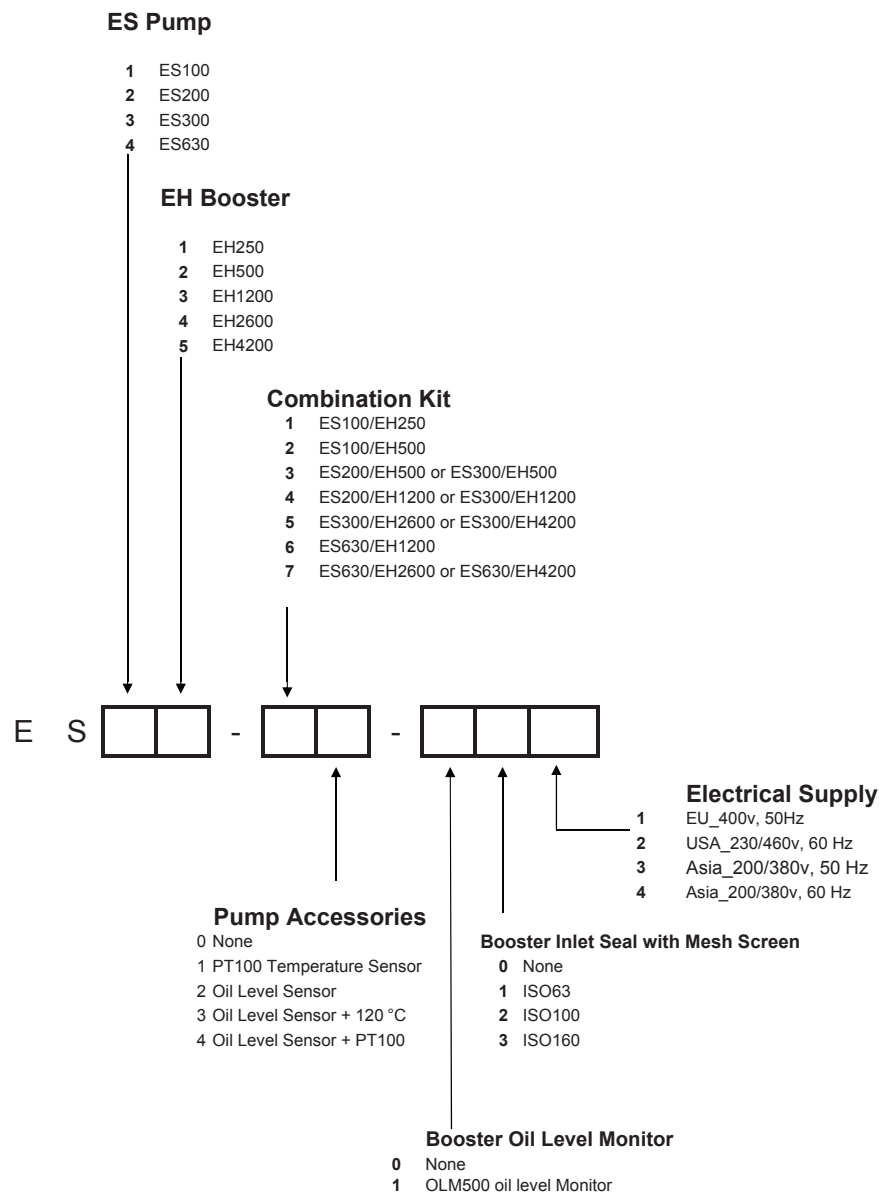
**ES Pump**

**1** ES100
**2** ES200
**3** ES300
**4** ES630

**EH Booster**

**1** EH250
**2** EH500
**3** EH1200
**4** EH2600
**5** EH4200

**Combination Kit**
**1** ES100/EH250
**2** ES100/EH500
**3** ES200/EH500 or ES300/EH500
**4** ES200/EH1200 or ES300/EH1200
**5** ES300/EH2600 or ES300/EH4200
**6** ES630/EH1200
**7** ES630/EH2600 or ES630/EH4200

E S - -

**Electrical Supply**
**1** EU_400v, 50Hz
**2** USA_230/460v, 60 Hz
**3** Asia_200/380v, 50 Hz
**4** Asia_200/380v, 60 Hz

**Pump Accessories**
0 None
1 PT100 Temperature Sensor
2 Oil Level Sensor
3 Oil Level Sensor + 120 °C
4 Oil Level Sensor + PT100

**Booster Inlet Seal with Mesh Screen**
**0** None
**1** ISO63
**2** ISO100
**3** ISO160

**Booster Oil Level Monitor**
**0** None
**1** OLM500 oil level Monitor